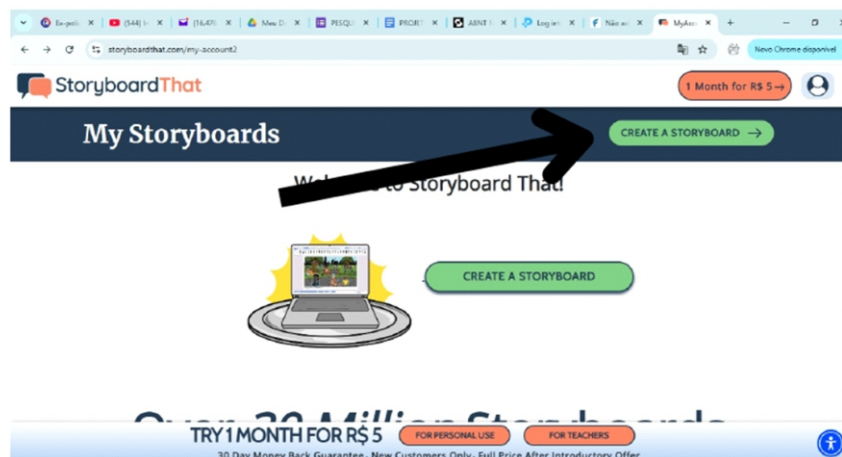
Ex-poli ✕ | (544) ✕ | (16.47) ✕ | Meu D ✕ | PESQU ✕ | PROJE ✕ | ABNT ✕ | Log in ✕ | Não ✕ | MyAcc ✕ | +

storyboardthat.com/my-account2

Novo Chrome disponível

StoryboardThat

1 Month for R$ 5 →

My Storyboards

CREATE A STORYBOARD →

Welc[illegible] to Storyboard That!

CREATE A STORYBOARD

Over 30 Million Storyboards

TRY 1 MONTH FOR R$ 5 FOR PERSONAL USE FOR TEACHERS

30 Day Money Back Guarantee. New Customers Only. Full Price After Introductory Offer